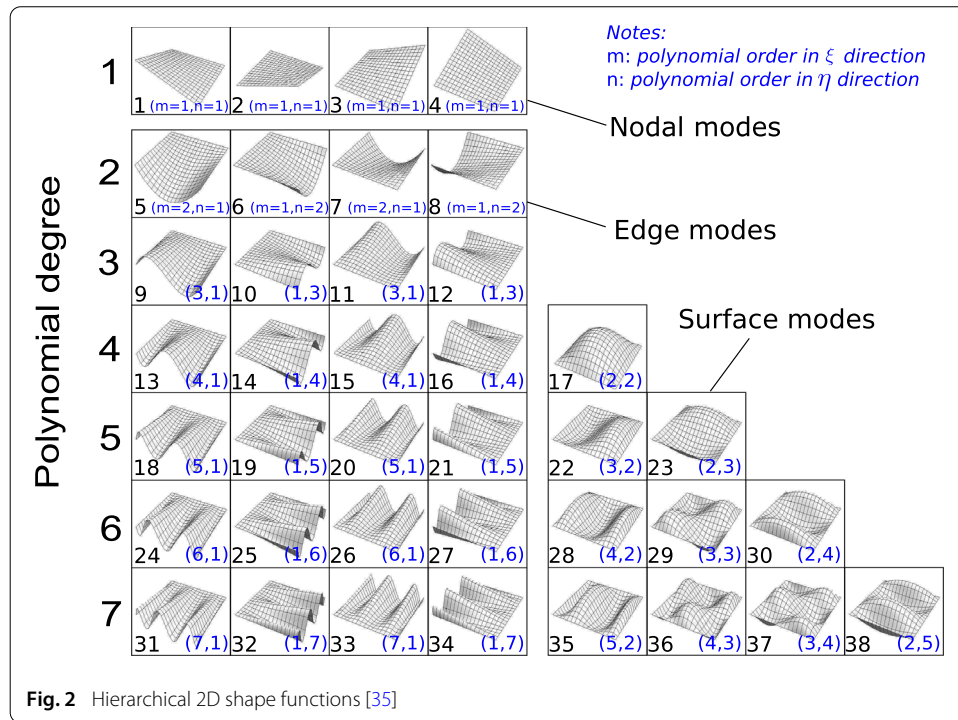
Notes:
m: polynomial order in $\xi$ direction
n: polynomial order in $\eta$ direction

Polynomial degree

1
1 (m=1,n=1) 2 (m=1,n=1) 3 (m=1,n=1) 4 (m=1,n=1)
Nodal modes

2
5 (m=2,n=1) 6 (m=1,n=2) 7 (m=2,n=1) 8 (m=1,n=2)
Edge modes

3
9 (3,1) 10 (1,3) 11 (3,1) 12 (1,3)

Surface modes

4
13 (4,1) 14 (1,4) 15 (4,1) 16 (1,4) 17 (2,2)

5
18 (5,1) 19 (1,5) 20 (5,1) 21 (1,5) 22 (3,2) 23 (2,3)

6
24 (6,1) 25 (1,6) 26 (6,1) 27 (1,6) 28 (4,2) 29 (3,3) 30 (2,4)

7
31 (7,1) 32 (1,7) 33 (7,1) 34 (1,7) 35 (5,2) 36 (4,3) 37 (3,4) 38 (2,5)

Fig. 2 Hierarchical 2D shape functions [35]